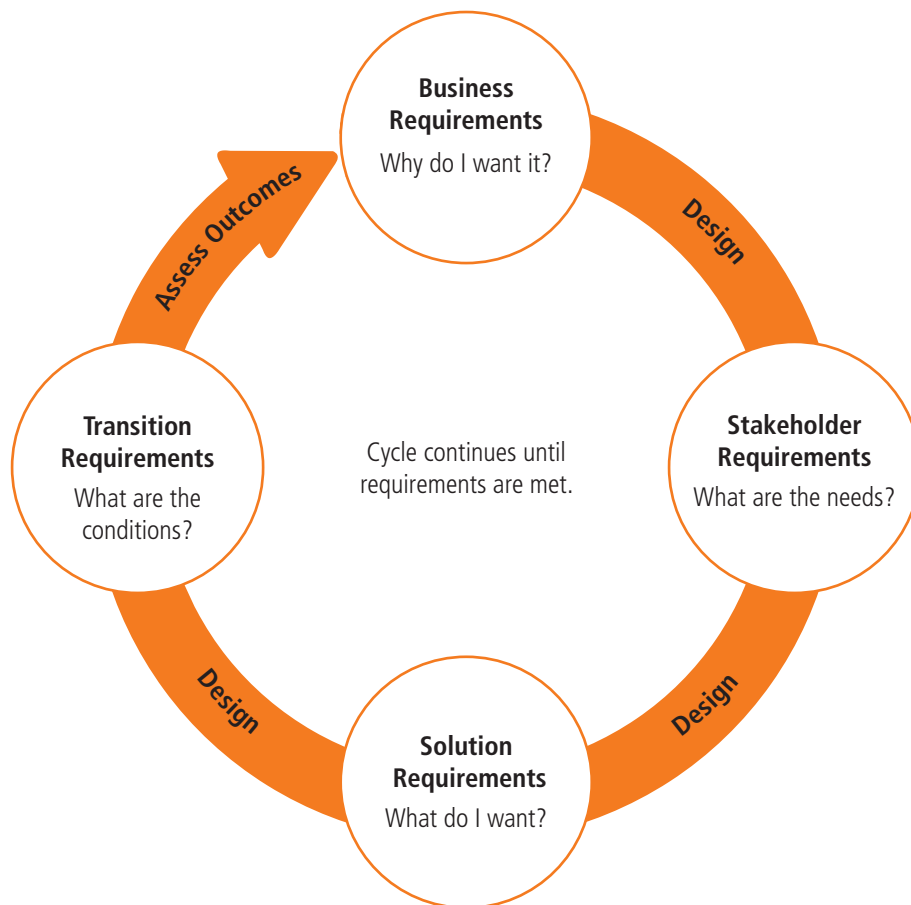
Business Requirements
Why do I want it?

Design

Stakeholder Requirements
What are the needs?

Design

Solution Requirements
What do I want?

Design

Transition Requirements
What are the conditions?

Assess Outcomes

Cycle continues until requirements are met.